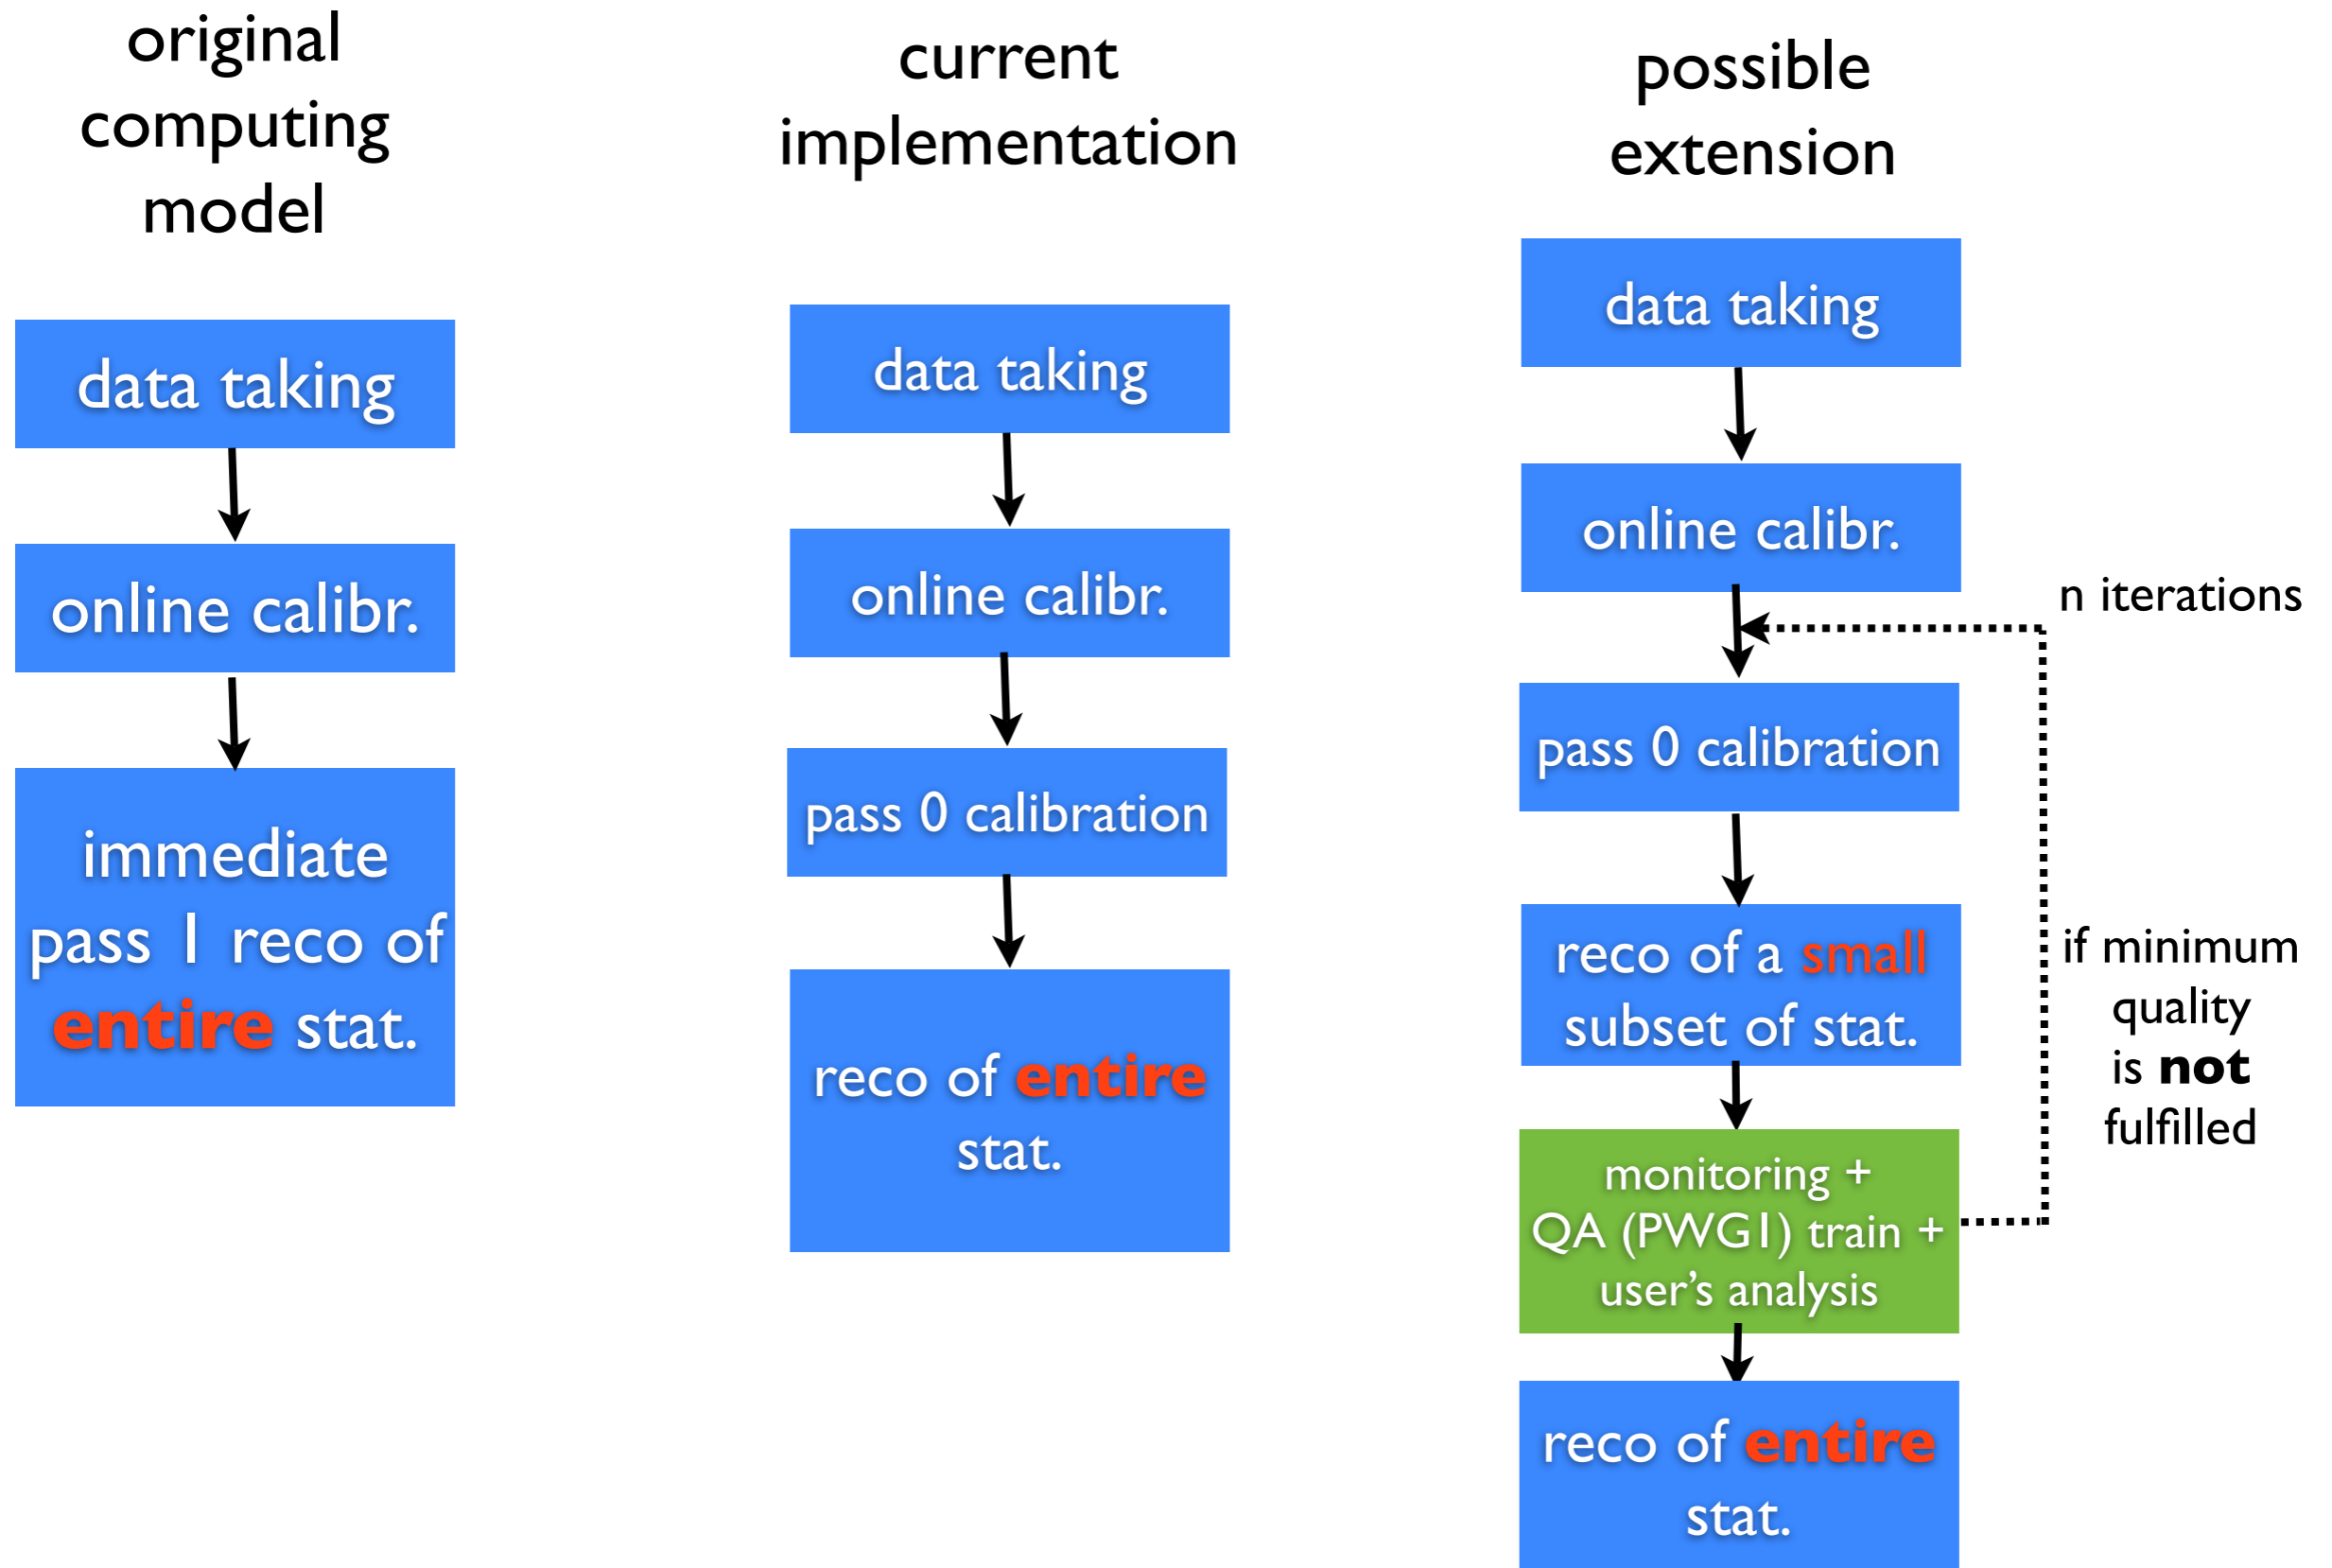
original computing model

data taking

online calibr.

immediate pass 1 reco of entire stat.

current implementation

data taking

online calibr.

pass 0 calibration

reco of entire stat.

possible extension

data taking

online calibr.

n iterations

pass 0 calibration

reco of a small subset of stat.

if minimum quality is not fulfilled

monitoring + QA (PWG1) train + user's analysis

reco of entire stat.